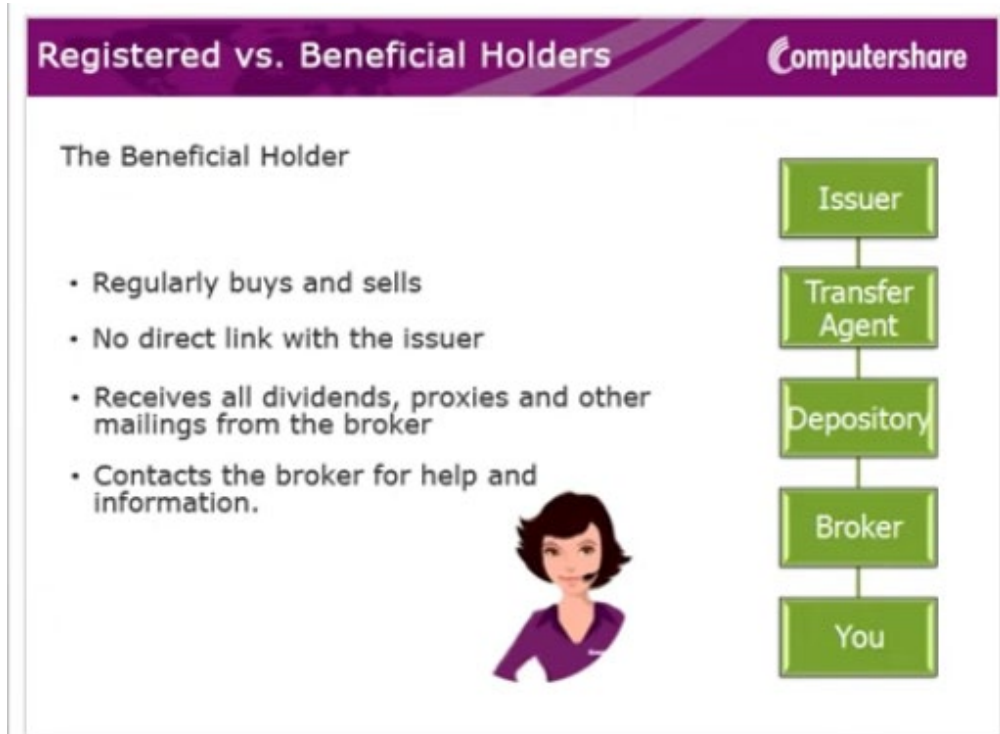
Registered vs. Beneficial Holders

Computershare

The Beneficial Holder

• Regularly buys and sells

• No direct link with the issuer

• Receives all dividends, proxies and other mailings from the broker

• Contacts the broker for help and information.

Issuer

Transfer Agent

Depository

Broker

You